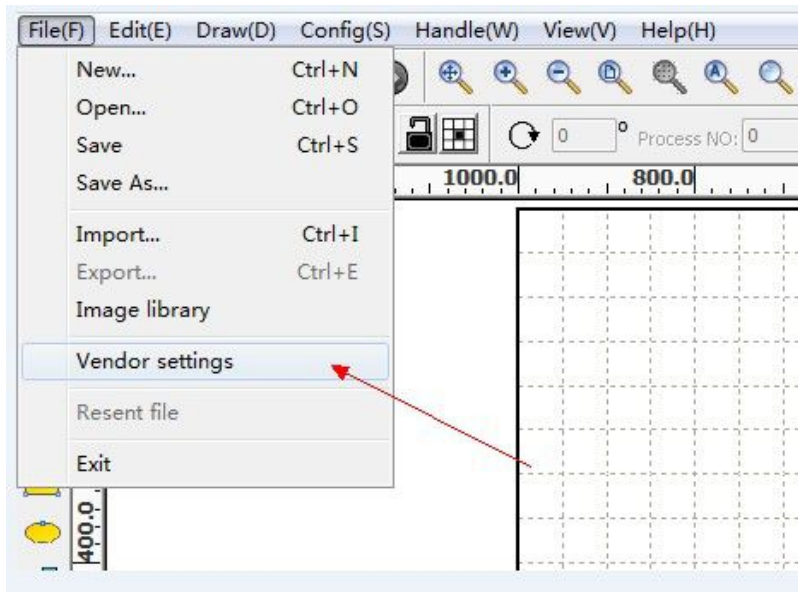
File(F) Edit(E) Draw(D) Config(S) Handle(W) View(V) Help(H)

New... Ctrl+N
Open... Ctrl+O
Save Ctrl+S
Save As...

Import... Ctrl+I
Export... Ctrl+E
Image library

Vendor settings

Resent file

Exit

0 ° Process NO: 0

1000.0 800.0

400.0